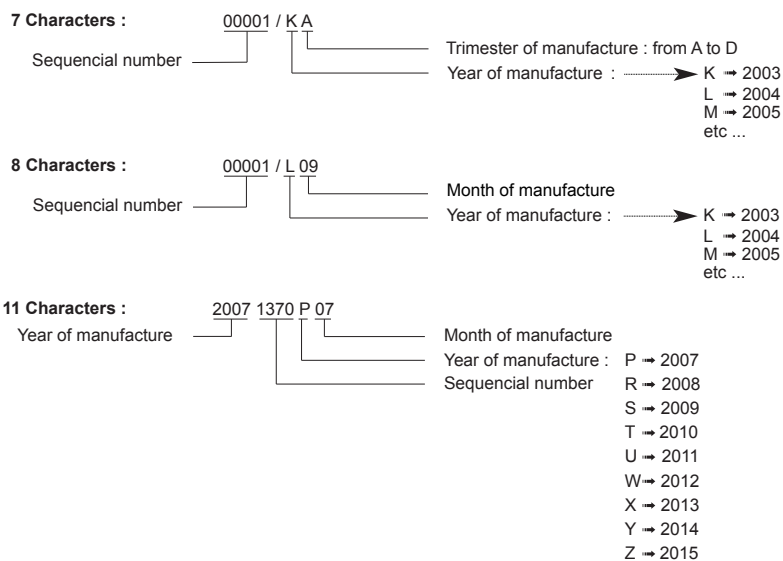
**7 Characters :** 00001 / K A

Sequencial number

Trimester of manufacture : from A to D

Year of manufacture : K → 2003
L → 2004
M → 2005
etc ...

**8 Characters :** 00001 / L 09

Sequencial number

Month of manufacture

Year of manufacture : K → 2003
L → 2004
M → 2005
etc ...

**11 Characters :** 2007 1370 P 07

Year of manufacture

Month of manufacture

Year of manufacture : P → 2007

Sequencial number R → 2008

S → 2009
T → 2010
U → 2011
W → 2012
X → 2013
Y → 2014
Z → 2015